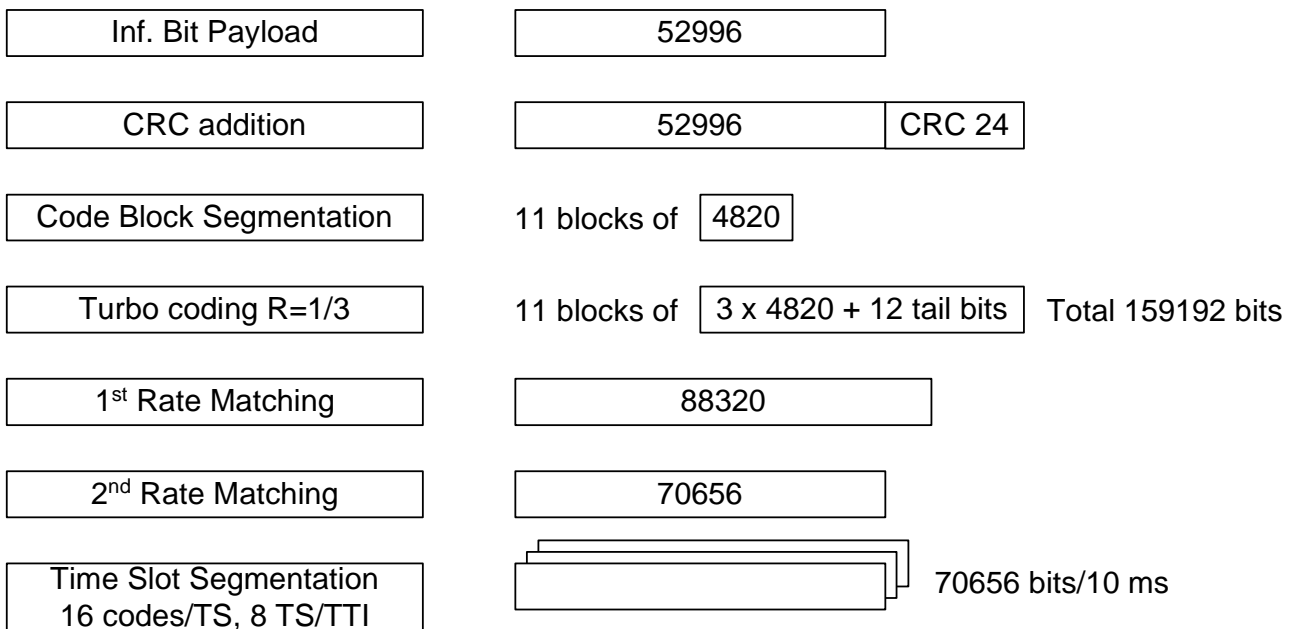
Inf. Bit Payload

52996

CRC addition

52996 CRC 24

Code Block Segmentation

11 blocks of 4820

Turbo coding R=1/3

11 blocks of 3 x 4820 + 12 tail bits Total 159192 bits

1$^{st}$ Rate Matching

88320

2$^{nd}$ Rate Matching

70656

Time Slot Segmentation 16 codes/TS, 8 TS/TTI

70656 bits/10 ms